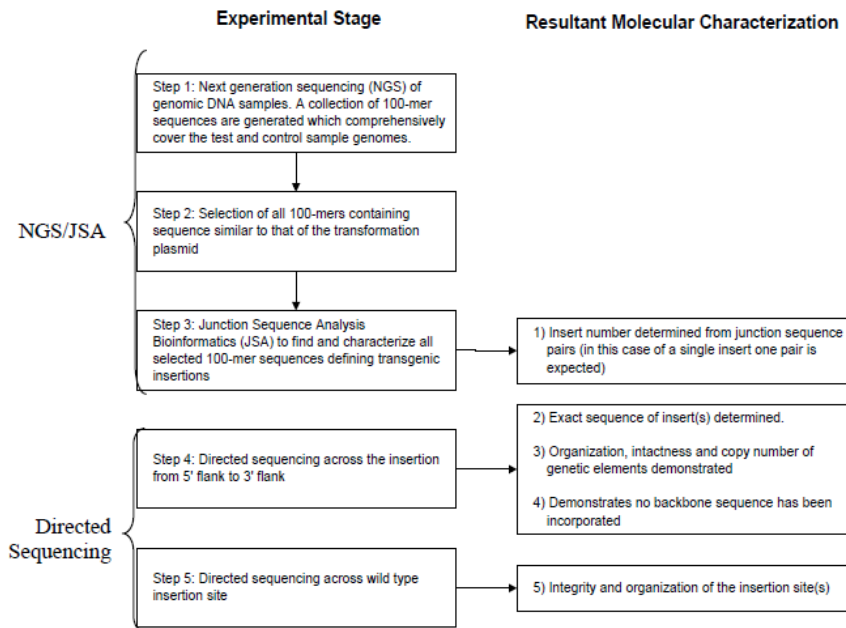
Experimental Stage

Resultant Molecular Characterization

NGS/JSA

Step 1: Next generation sequencing (NGS) of genomic DNA samples. A collection of 100-mer sequences are generated which comprehensively cover the test and control sample genomes.

Step 2: Selection of all 100-mers containing sequence similar to that of the transformation plasmid

Step 3: Junction Sequence Analysis Bioinformatics (JSA) to find and characterize all selected 100-mer sequences defining transgenic insertions

1) Insert number determined from junction sequence pairs (in this case of a single insert one pair is expected)

Directed Sequencing

Step 4: Directed sequencing across the insertion from 5' flank to 3' flank

2) Exact sequence of insert(s) determined.

3) Organization, intactness and copy number of genetic elements demonstrated

4) Demonstrates no backbone sequence has been incorporated

Step 5: Directed sequencing across wild type insertion site

5) Integrity and organization of the insertion site(s)